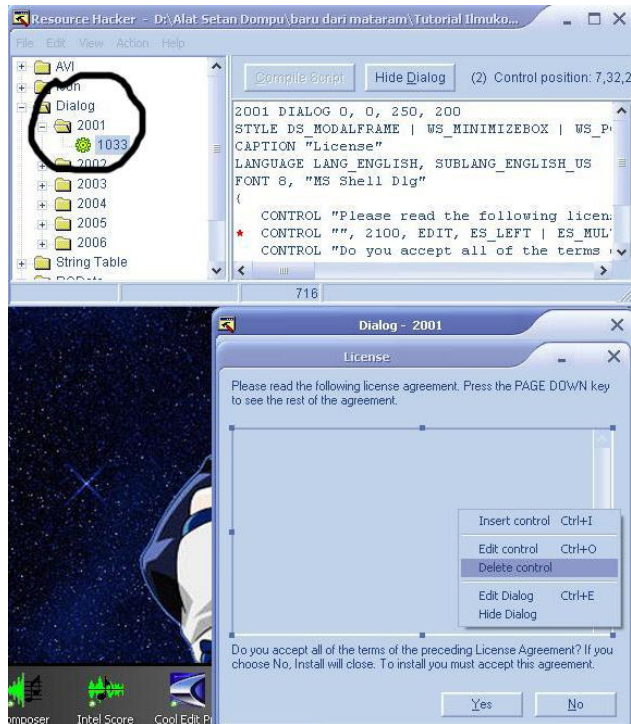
Resource Hacker - D:\Alat Setan Dompu\baru dari mataram\Tutorial Ilmuko...

File Edit View Action Help

AVI
Icon
Dialog
2001
1033
2002
2003
2004
2005
2006
String Table

Compile Script
Hide Dialog
(2) Control position: 7,32,2

2001 DIALOG 0, 0, 250, 200
STYLE DS_MODALFRAME | WS_MINIMIZEBOX | WS_P
CAPTION "License"
LANGUAGE LANG_ENGLISH, SUBLANG_ENGLISH_US
FONT 8, "MS Shell Dlg"
{
CONTROL "Please read the following licen
CONTROL "", 2100, EDIT, ES_LEFT | ES_MUL
CONTROL "Do you accept all of the terms

716

Dialog - 2001

License

Please read the following license agreement. Press the PAGE DOWN key to see the rest of the agreement.

Insert control Ctrl+I
Edit control Ctrl+O
Delete control
Edit Dialog Ctrl+E
Hide Dialog

Do you accept all of the terms of the preceding License Agreement? If you choose No, Install will close. To install you must accept this agreement.

Yes
No

mposer
Intel Score
Cool Edit Pr